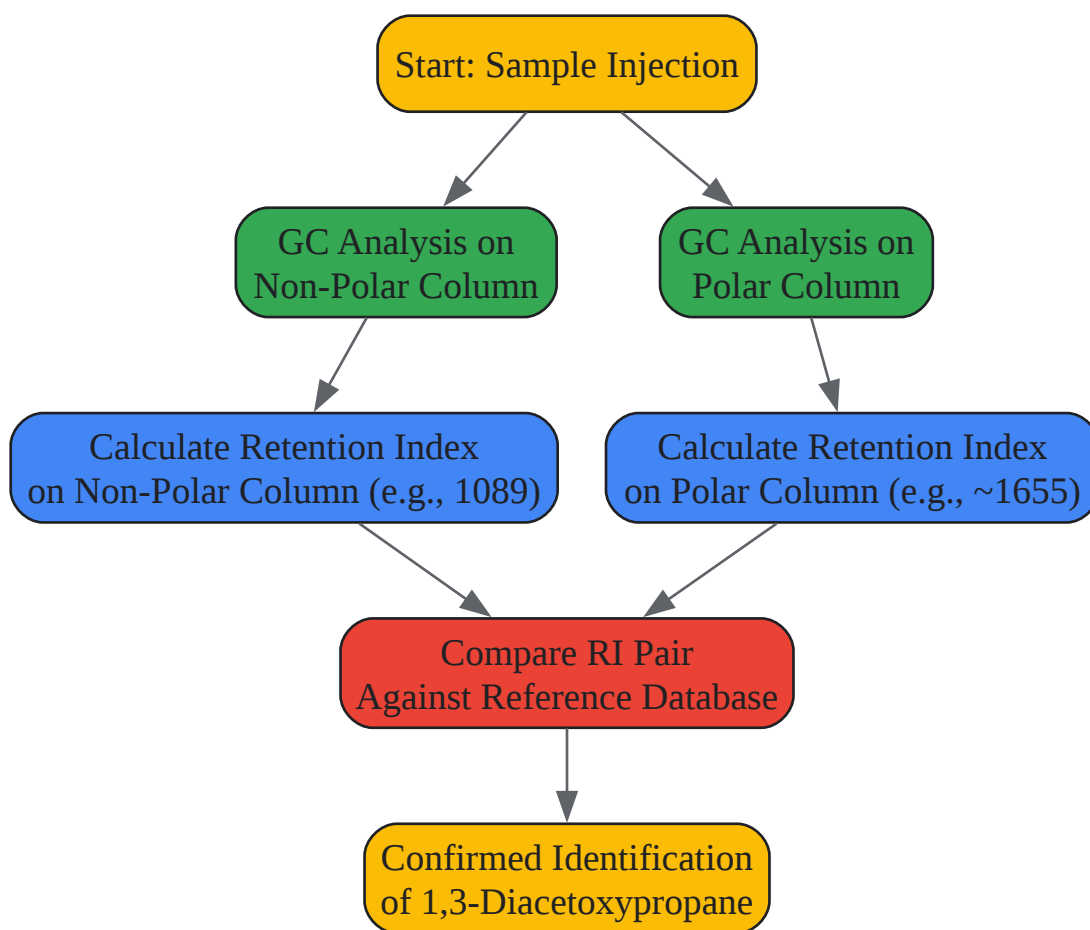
Start: Sample Injection

GC Analysis on Non-Polar Column

GC Analysis on Polar Column

Calculate Retention Index on Non-Polar Column (e.g., 1089)

Calculate Retention Index on Polar Column (e.g., ~1655)

Compare RI Pair Against Reference Database

Confirmed Identification of 1,3-Diacetoxypropane